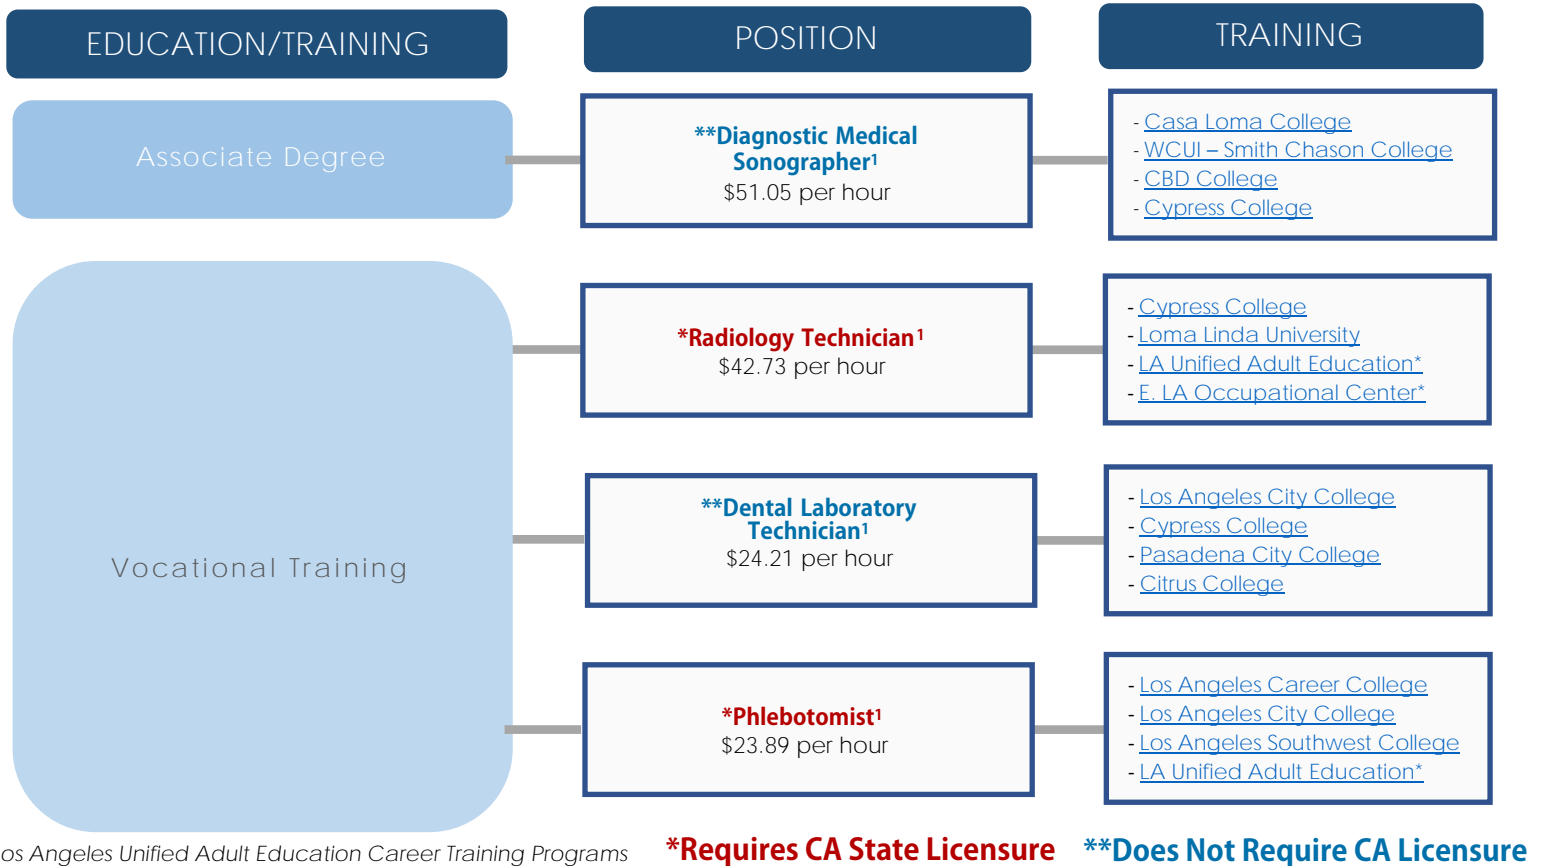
EDUCATION/TRAINING

POSITION

TRAINING

Associate Degree

**Diagnostic Medical Sonographer¹
$51.05 per hour

- Casa Loma College
- WCUI – Smith Chason College
- CBD College
- Cypress College

Vocational Training

*Radiology Technician¹
$42.73 per hour

- Cypress College
- Loma Linda University
- LA Unified Adult Education*
- E. LA Occupational Center*

**Dental Laboratory Technician¹
$24.21 per hour

- Los Angeles City College
- Cypress College
- Pasadena City College
- Citrus College

*Phlebotomist¹
$23.89 per hour

- Los Angeles Career College
- Los Angeles City College
- Los Angeles Southwest College
- LA Unified Adult Education*

os Angeles Unified Adult Education Career Training Programs

*Requires CA State Licensure

**Does Not Require CA Licensure